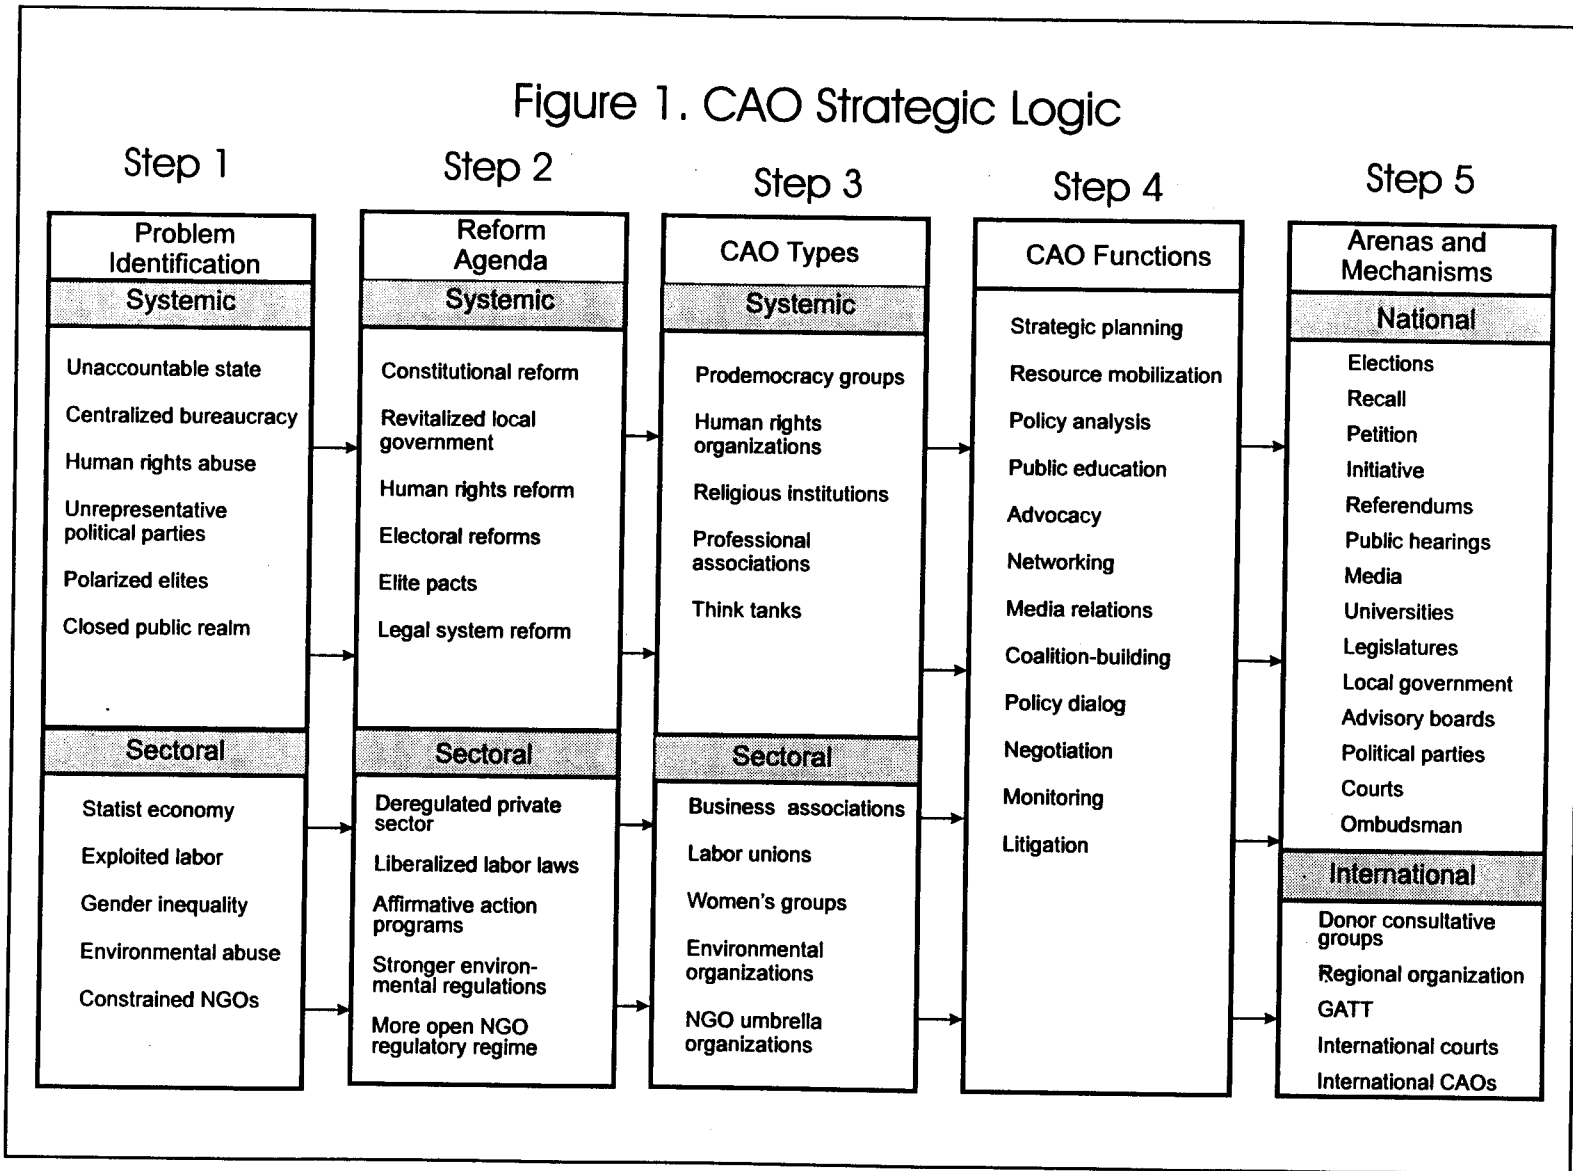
Figure 1. CAO Strategic Logic

Step 1

Problem Identification

Systemic

Unaccountable state

Centralized bureaucracy

Human rights abuse

Unrepresentative political parties

Polarized elites

Closed public realm

Sectoral

Statist economy

Exploited labor

Gender inequality

Environmental abuse

Constrained NGOs

Step 2

Reform Agenda

Systemic

Constitutional reform

Revitalized local government

Human rights reform

Electoral reforms

Elite pacts

Legal system reform

Sectoral

Deregulated private sector

Liberalized labor laws

Affirmative action programs

Stronger environmental regulations

More open NGO regulatory regime

Step 3

CAO Types

Systemic

Prodemocracy groups

Human rights organizations

Religious institutions

Professional associations

Think tanks

Sectoral

Business associations

Labor unions

Women's groups

Environmental organizations

NGO umbrella organizations

Step 4

CAO Functions

Strategic planning

Resource mobilization

Policy analysis

Public education

Advocacy

Networking

Media relations

Coalition-building

Policy dialog

Negotiation

Monitoring

Litigation

Step 5

Arenas and Mechanisms

National

Elections

Recall

Petition

Initiative

Referendums

Public hearings

Media

Universities

Legislatures

Local government

Advisory boards

Political parties

Courts

Ombudsman

International

Donor consultative groups

Regional organization

GATT

International courts

International CAOs